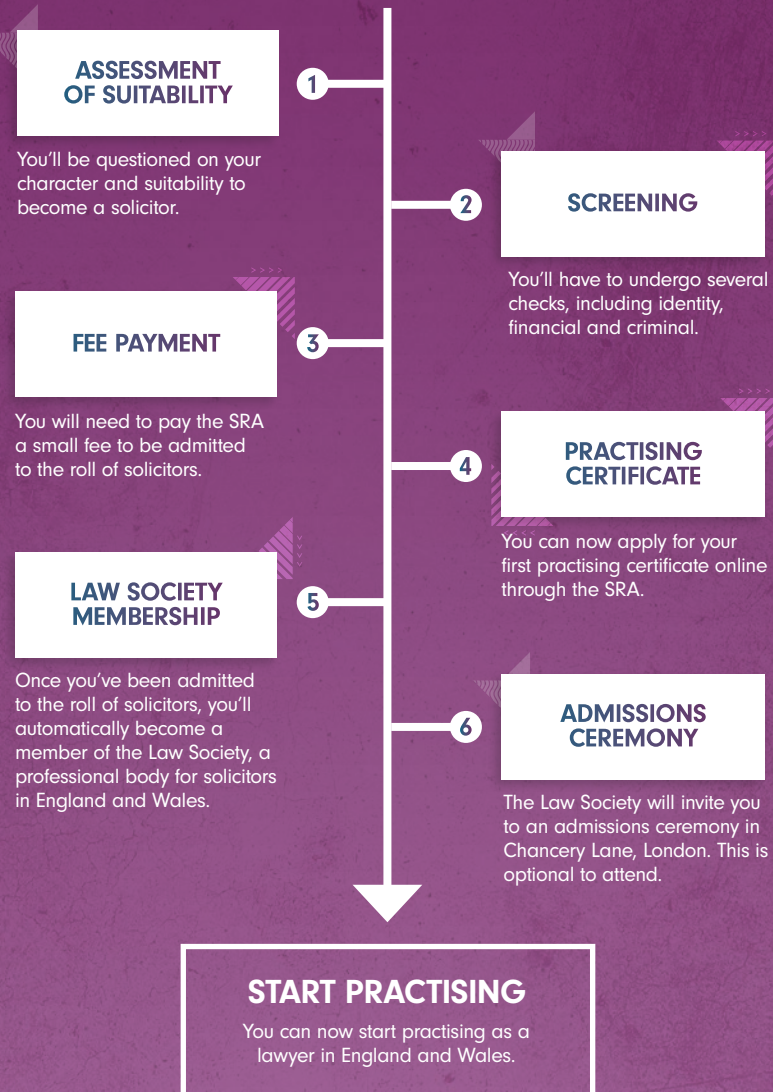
ASSESSMENT OF SUITABILITY

1

You'll be questioned on your character and suitability to become a solicitor.

2

SCREENING

You'll have to undergo several checks, including identity, financial and criminal.

FEE PAYMENT

3

You will need to pay the SRA a small fee to be admitted to the roll of solicitors.

4

PRACTISING CERTIFICATE

You can now apply for your first practising certificate online through the SRA.

LAW SOCIETY MEMBERSHIP

5

Once you've been admitted to the roll of solicitors, you'll automatically become a member of the Law Society, a professional body for solicitors in England and Wales.

6

ADMISSIONS CEREMONY

The Law Society will invite you to an admissions ceremony in Chancery Lane, London. This is optional to attend.

START PRACTISING

You can now start practising as a lawyer in England and Wales.